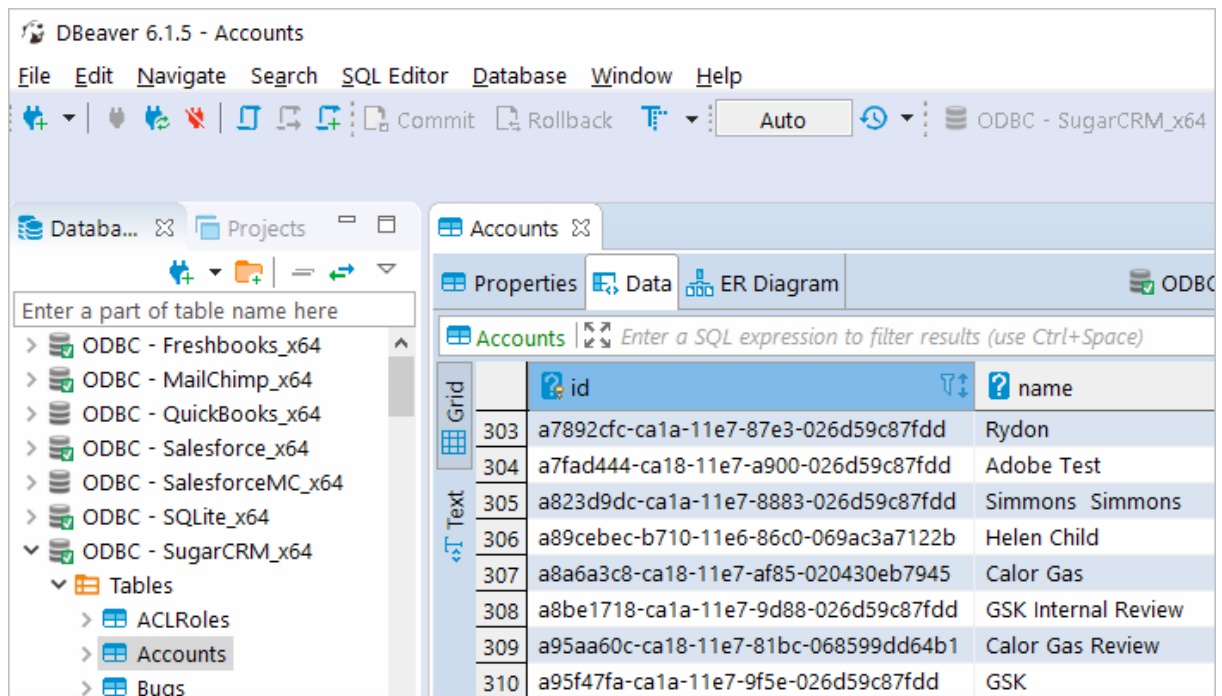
DBeaver 6.1.5 - Accounts

File Edit Navigate Search SQL Editor Database Window Help

Commit Rollback Auto ODBC - SugarCRM_x64

Databa... Projects

Enter a part of table name here

ODBC - Freshbooks_x64
ODBC - MailChimp_x64
ODBC - QuickBooks_x64
ODBC - Salesforce_x64
ODBC - SalesforceMC_x64
ODBC - SQLite_x64
ODBC - SugarCRM_x64
Tables
ACLRoles
Accounts
Bugs

Accounts

Properties Data ER Diagram ODBC

Accounts Enter a SQL expression to filter results (use Ctrl+Space)

Grid Text

| | id | name |
|---|---|---|
| 303 | a7892cfc-ca1a-11e7-87e3-026d59c87fdd | Rydon |
| 304 | a7fad444-ca18-11e7-a900-026d59c87fdd | Adobe Test |
| 305 | a823d9dc-ca1a-11e7-8883-026d59c87fdd | Simmons Simmons |
| 306 | a89cebec-b710-11e6-86c0-069ac3a7122b | Helen Child |
| 307 | a8a6a3c8-ca18-11e7-af85-020430eb7945 | Calor Gas |
| 308 | a8be1718-ca1a-11e7-9d88-026d59c87fdd | GSK Internal Review |
| 309 | a95aa60c-ca18-11e7-81bc-068599dd64b1 | Calor Gas Review |
| 310 | a95f47fa-ca1a-11e7-9f5e-026d59c87fdd | GSK |